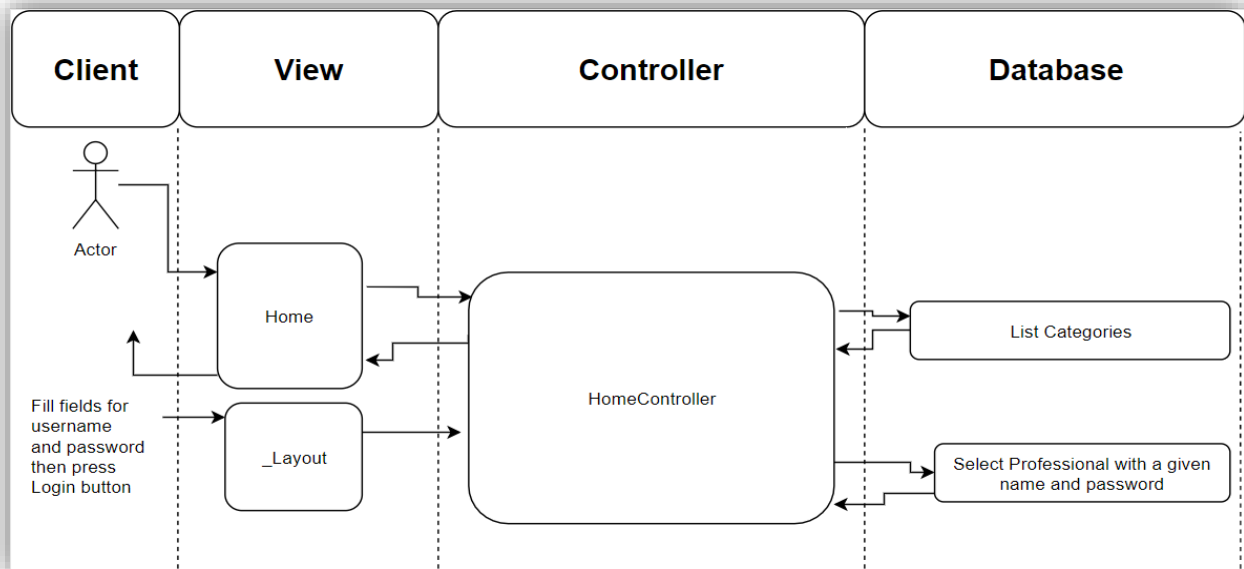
Client

View

Controller

Database

Actor

Home

HomeController

List Categories

Fill fields for username and password then press Login button

_Layout

Select Professional with a given name and password